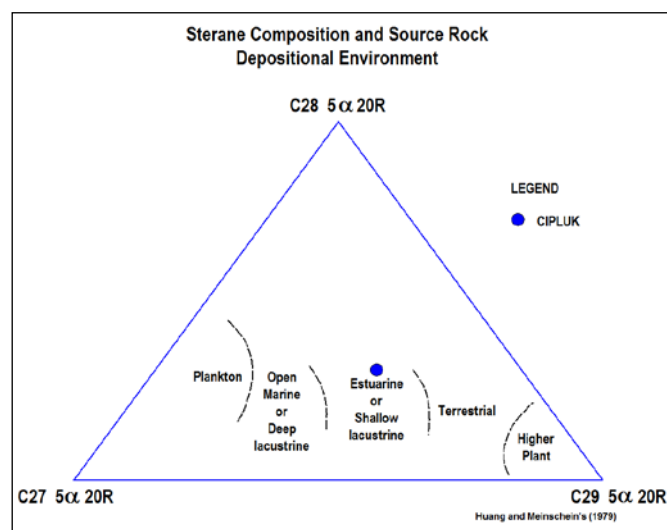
Sterane Composition and Source Rock Depositional Environment

C28 5$\alpha$ 20R

LEGEND

CIPLUK

Plankton

Open Marine or Deep lacustrine

Estuarine or Shallow lacustrine

Terrestrial

Higher Plant

C27 5$\alpha$ 20R

C29 5$\alpha$ 20R

Huang and Meinschein's (1979)